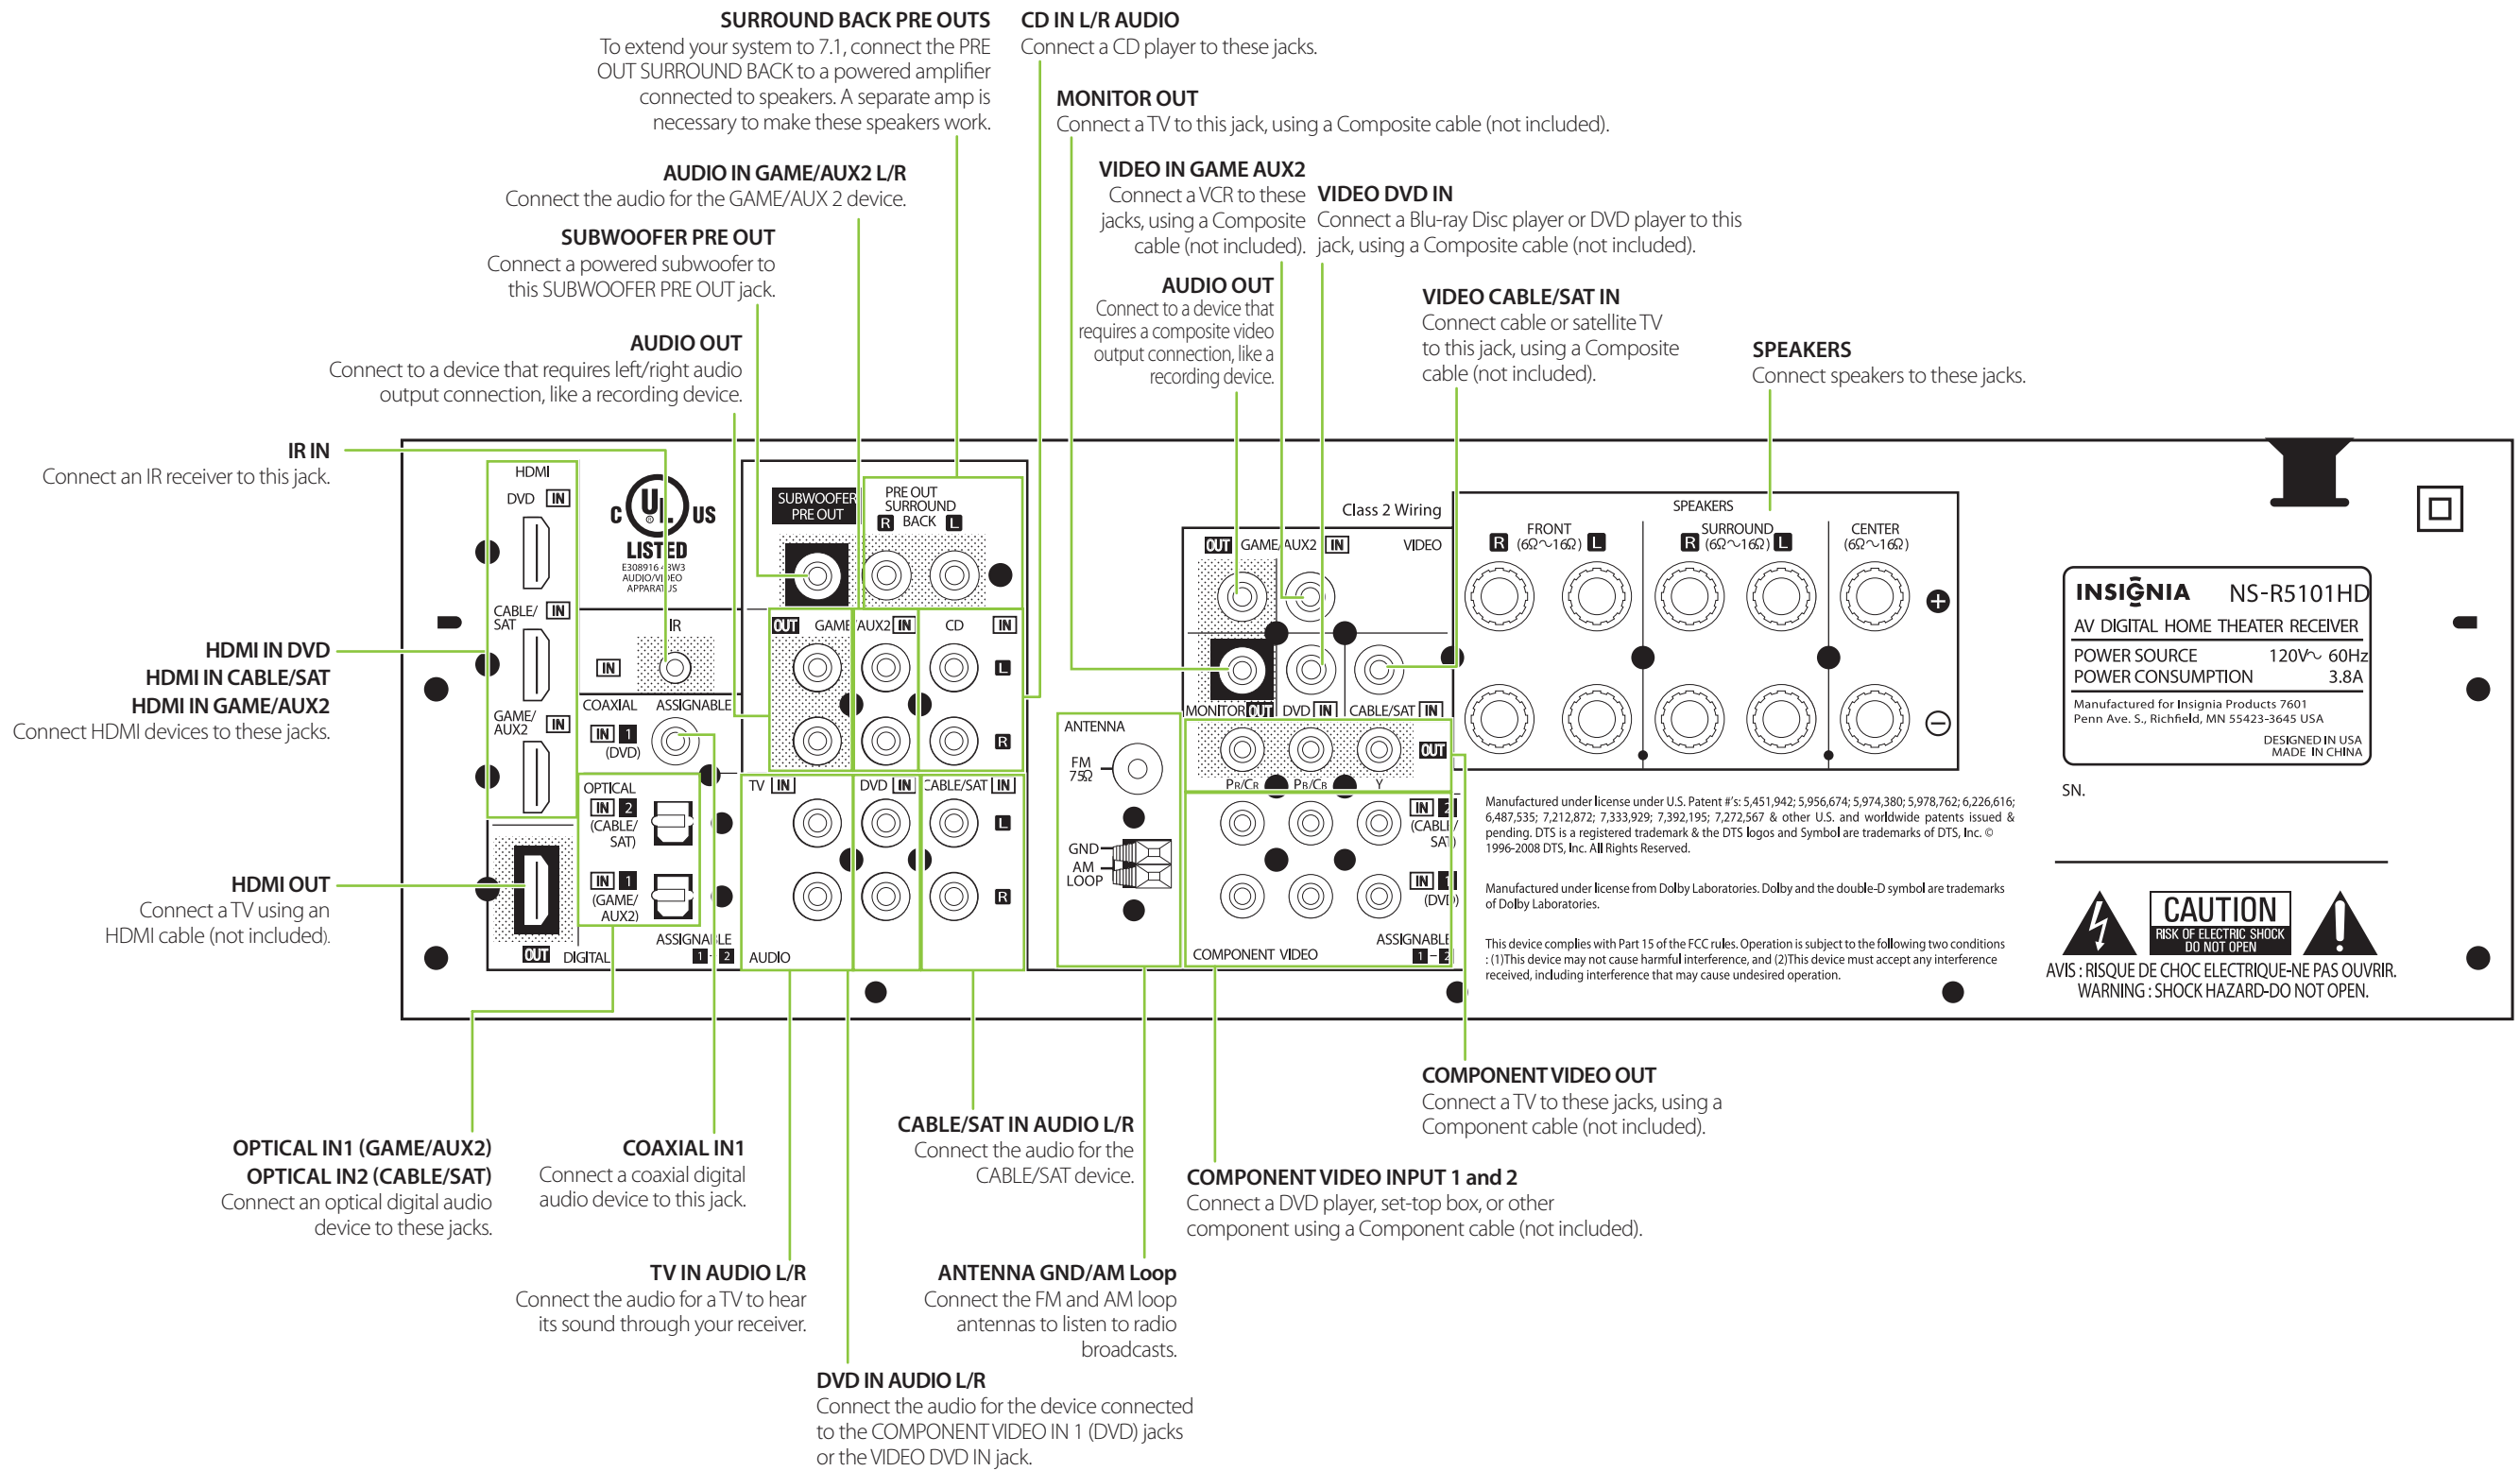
SURROUND BACK PRE OUTS
To extend your system to 7.1, connect the PRE OUT SURROUND BACK to a powered amplifier connected to speakers. A separate amp is necessary to make these speakers work.

CD IN L/R AUDIO
Connect a CD player to these jacks.

MONITOR OUT
Connect a TV to this jack, using a Composite cable (not included).

AUDIO IN GAME/AUX2 L/R
Connect the audio for the GAME/AUX 2 device.

VIDEO IN GAME AUX2
Connect a VCR to these jacks, using a Composite cable (not included).

VIDEO DVD IN
Connect a Blu-ray Disc player or DVD player to this jack, using a Composite cable (not included).

SUBWOOFER PRE OUT
Connect a powered subwoofer to this SUBWOOFER PRE OUT jack.

AUDIO OUT
Connect to a device that requires a composite video output connection, like a recording device.

VIDEO CABLE/SAT IN
Connect cable or satellite TV to this jack, using a Composite cable (not included).

AUDIO OUT
Connect to a device that requires left/right audio output connection, like a recording device.

SPEAKERS
Connect speakers to these jacks.

IR IN
Connect an IR receiver to this jack.

HDMI IN DVD
HDMI IN CABLE/SAT
HDMI IN GAME/AUX2
Connect HDMI devices to these jacks.

HDMI OUT
Connect a TV using an HDMI cable (not included).

HDMI DVD IN CABLE/ SAT IN GAME/ AUX2 IN OUT DIGITAL
C UL US LISTED E308916 3W3 AUDIO/VIDEO APPARATUS
IR IN COAXIAL ASSIGNABLE IN 1 (DVD)
OPTICAL IN 2 (CABLE/ SAT) IN 1 (GAME/ AUX2) ASSIGNABLE 1 - 2
SUBWOOFER PRE OUT
PRE OUT SURROUND R BACK L
OUT GAME AUX2 IN CD IN L R
TV IN DVD IN CABLE/SAT IN L R AUDIO
ANTENNA FM 75Ω GND AM LOOP
Class 2 Wiring
OUT GAME AUX2 IN VIDEO
MONITOR OUT DVD IN CABLE/SAT IN
PR/CR PB/CB Y OUT
IN 2 (CABLE/ SAT) IN 1 (DVD)
COMPONENT VIDEO ASSIGNABLE 1 - 2
SPEAKERS
FRONT R (6Ω~16Ω) L
SURROUND R (6Ω~16Ω) L
CENTER (6Ω~16Ω)

INSIGNIA NS-R5101HD
AV DIGITAL HOME THEATER RECEIVER
POWER SOURCE 120V~ 60Hz
POWER CONSUMPTION 3.8A
Manufactured for Insignia Products 7601 Penn Ave. S., Richfield, MN 55423-3645 USA
DESIGNED IN USA MADE IN CHINA
SN.

Manufactured under license under U.S. Patent #'s: 5,451,942; 5,956,674; 5,974,380; 5,978,762; 6,226,616; 6,487,535; 7,212,872; 7,333,929; 7,392,195; 7,272,567 & other U.S. and worldwide patents issued & pending. DTS is a registered trademark & the DTS logos and Symbol are trademarks of DTS, Inc. © 1996-2008 DTS, Inc. All Rights Reserved.

Manufactured under license from Dolby Laboratories. Dolby and the double-D symbol are trademarks of Dolby Laboratories.

This device complies with Part 15 of the FCC rules. Operation is subject to the following two conditions : (1)This device may not cause harmful interference, and (2)This device must accept any interference received, including interference that may cause undesired operation.

CAUTION
RISK OF ELECTRIC SHOCK DO NOT OPEN
AVIS : RISQUE DE CHOC ELECTRIQUE-NE PAS OUVRIR.
WARNING : SHOCK HAZARD-DO NOT OPEN.

COMPONENT VIDEO OUT
Connect a TV to these jacks, using a Component cable (not included).

OPTICAL IN1 (GAME/AUX2)
OPTICAL IN2 (CABLE/SAT)
Connect an optical digital audio device to these jacks.

COAXIAL IN1
Connect a coaxial digital audio device to this jack.

CABLE/SAT IN AUDIO L/R
Connect the audio for the CABLE/SAT device.

COMPONENT VIDEO INPUT 1 and 2
Connect a DVD player, set-top box, or other component using a Component cable (not included).

TV IN AUDIO L/R
Connect the audio for a TV to hear its sound through your receiver.

ANTENNA GND/AM Loop
Connect the FM and AM loop antennas to listen to radio broadcasts.

DVD IN AUDIO L/R
Connect the audio for the device connected to the COMPONENT VIDEO IN 1 (DVD) jacks or the VIDEO DVD IN jack.